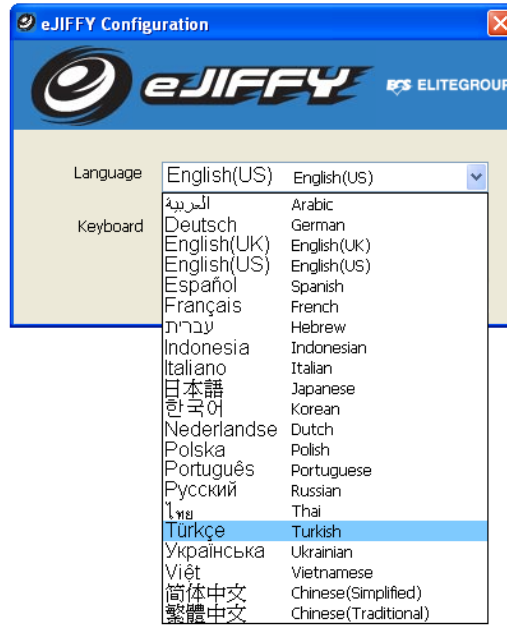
eJIFFY Configuration

eJIFFY

ECS ELITEGROUP

Language

English(US) English(US)

Keyboard

| | |
|---|---|
| العربية | Arabic |
| Deutsch | German |
| English(UK) | English(UK) |
| English(US) | English(US) |
| Español | Spanish |
| Français | French |
| עברית | Hebrew |
| Indonesia | Indonesian |
| Italiano | Italian |
| 日本語 | Japanese |
| 한국어 | Korean |
| Nederlandse | Dutch |
| Polska | Polish |
| Português | Portuguese |
| Русский | Russian |
| ไทย | Thai |
| Türkçe | Turkish |
| Українська | Ukrainian |
| Việt | Vietnamese |
| 简体中文 | Chinese(Simplified) |
| 繁體中文 | Chinese(Traditional) |